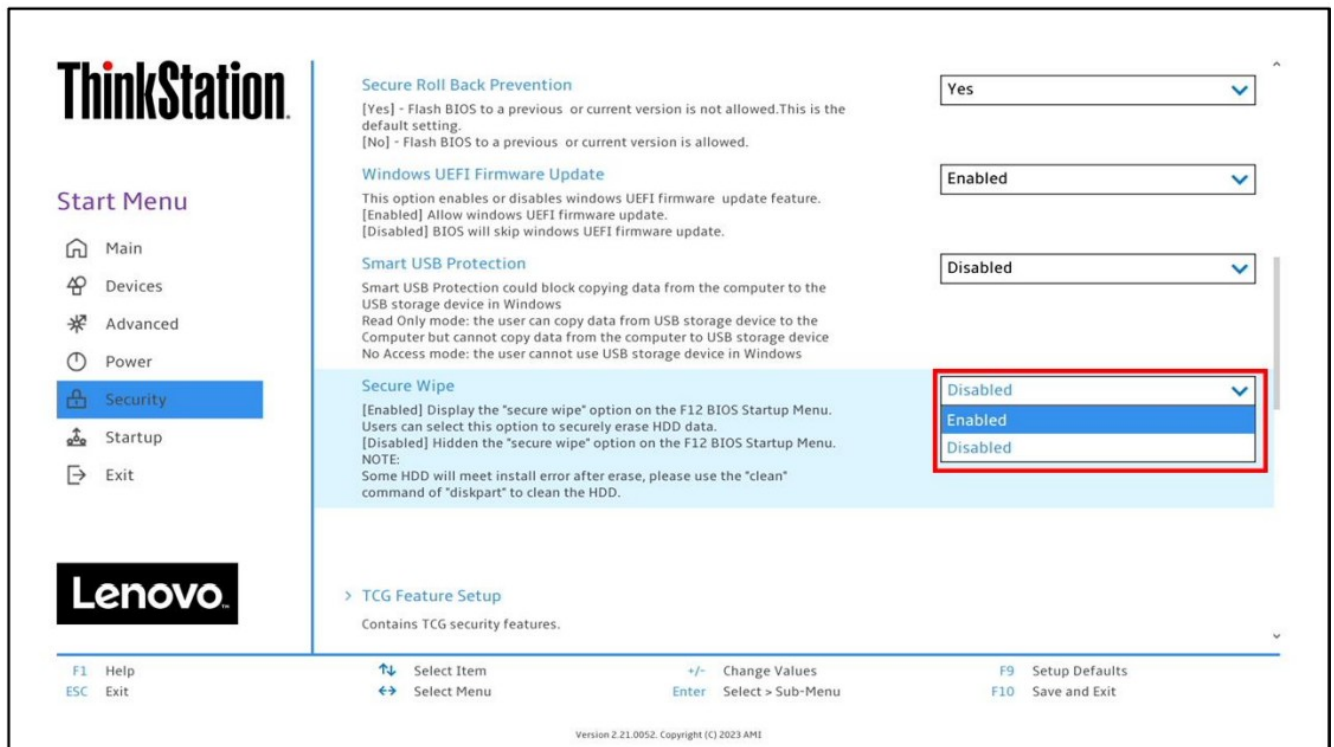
ThinkStation.

Start Menu

Main

Devices

Advanced

Power

Security

Startup

Exit

Lenovo.

Secure Roll Back Prevention

[Yes] - Flash BIOS to a previous or current version is not allowed.This is the default setting.
[No] - Flash BIOS to a previous or current version is allowed.

Yes

Windows UEFI Firmware Update

This option enables or disables windows UEFI firmware update feature.
[Enabled] Allow windows UEFI firmware update.
[Disabled] BIOS will skip windows UEFI firmware update.

Enabled

Smart USB Protection

Smart USB Protection could block copying data from the computer to the USB storage device in Windows
Read Only mode: the user can copy data from USB storage device to the Computer but cannot copy data from the computer to USB storage device
No Access mode: the user cannot use USB storage device in Windows

Disabled

Secure Wipe

[Enabled] Display the "secure wipe" option on the F12 BIOS Startup Menu. Users can select this option to securely erase HDD data.
[Disabled] Hidden the "secure wipe" option on the F12 BIOS Startup Menu.
NOTE:
Some HDD will meet install error after erase, please use the "clean" command of "diskpart" to clean the HDD.

Disabled

Enabled

Disabled

> TCG Feature Setup

Contains TCG security features.

F1 Help

ESC Exit

↑↓ Select Item

↔ Select Menu

+/- Change Values

Enter Select > Sub-Menu

F9 Setup Defaults

F10 Save and Exit

Version 2.21.0052. Copyright (C) 2023 AMI